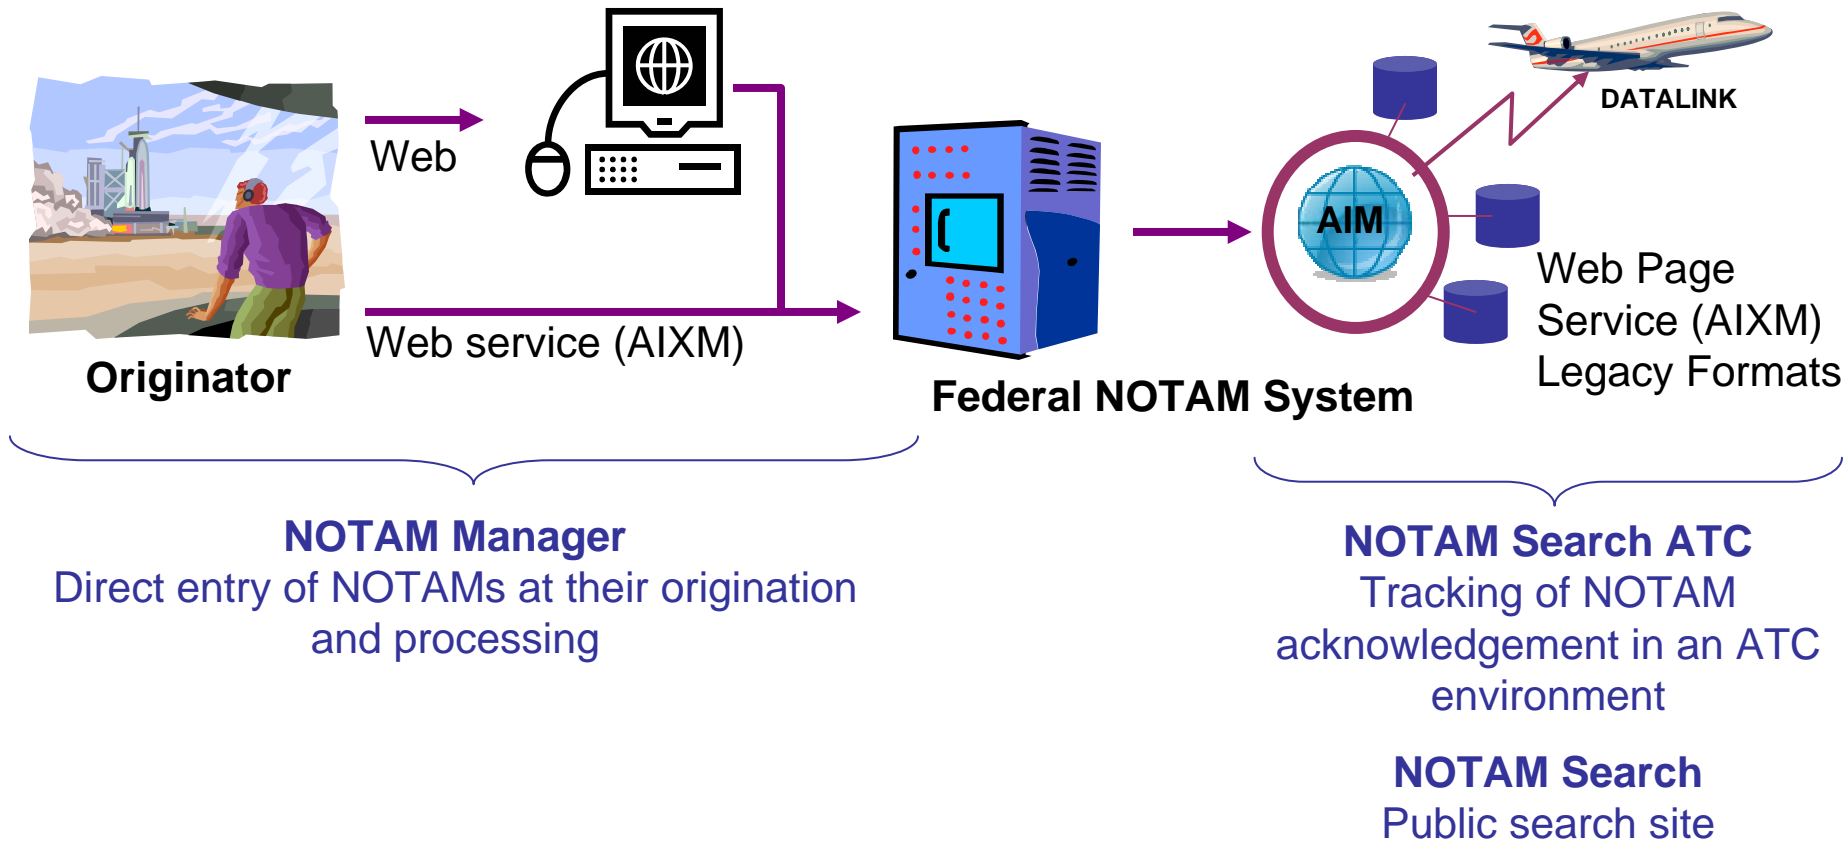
Web

Web service (AIXM)

Originator

Federal NOTAM System

AIM

DATALINK

Web Page
Service (AIXM)
Legacy Formats

NOTAM Manager
Direct entry of NOTAMs at their origination and processing

NOTAM Search ATC
Tracking of NOTAM acknowledgement in an ATC environment

NOTAM Search
Public search site